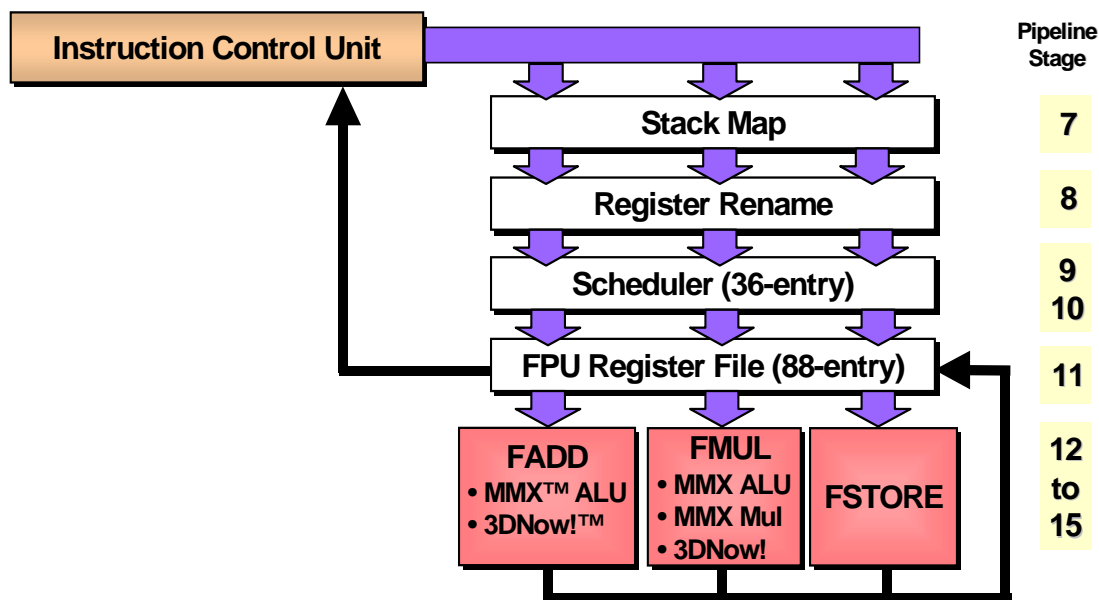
Instruction Control Unit

Pipeline Stage

Stack Map
7

Register Rename
8

Scheduler (36-entry)
9
10

FPU Register File (88-entry)
11

FADD
• MMX™ ALU
• 3DNow!™

FMUL
• MMX ALU
• MMX Mul
• 3DNow!

FSTORE

12
to
15